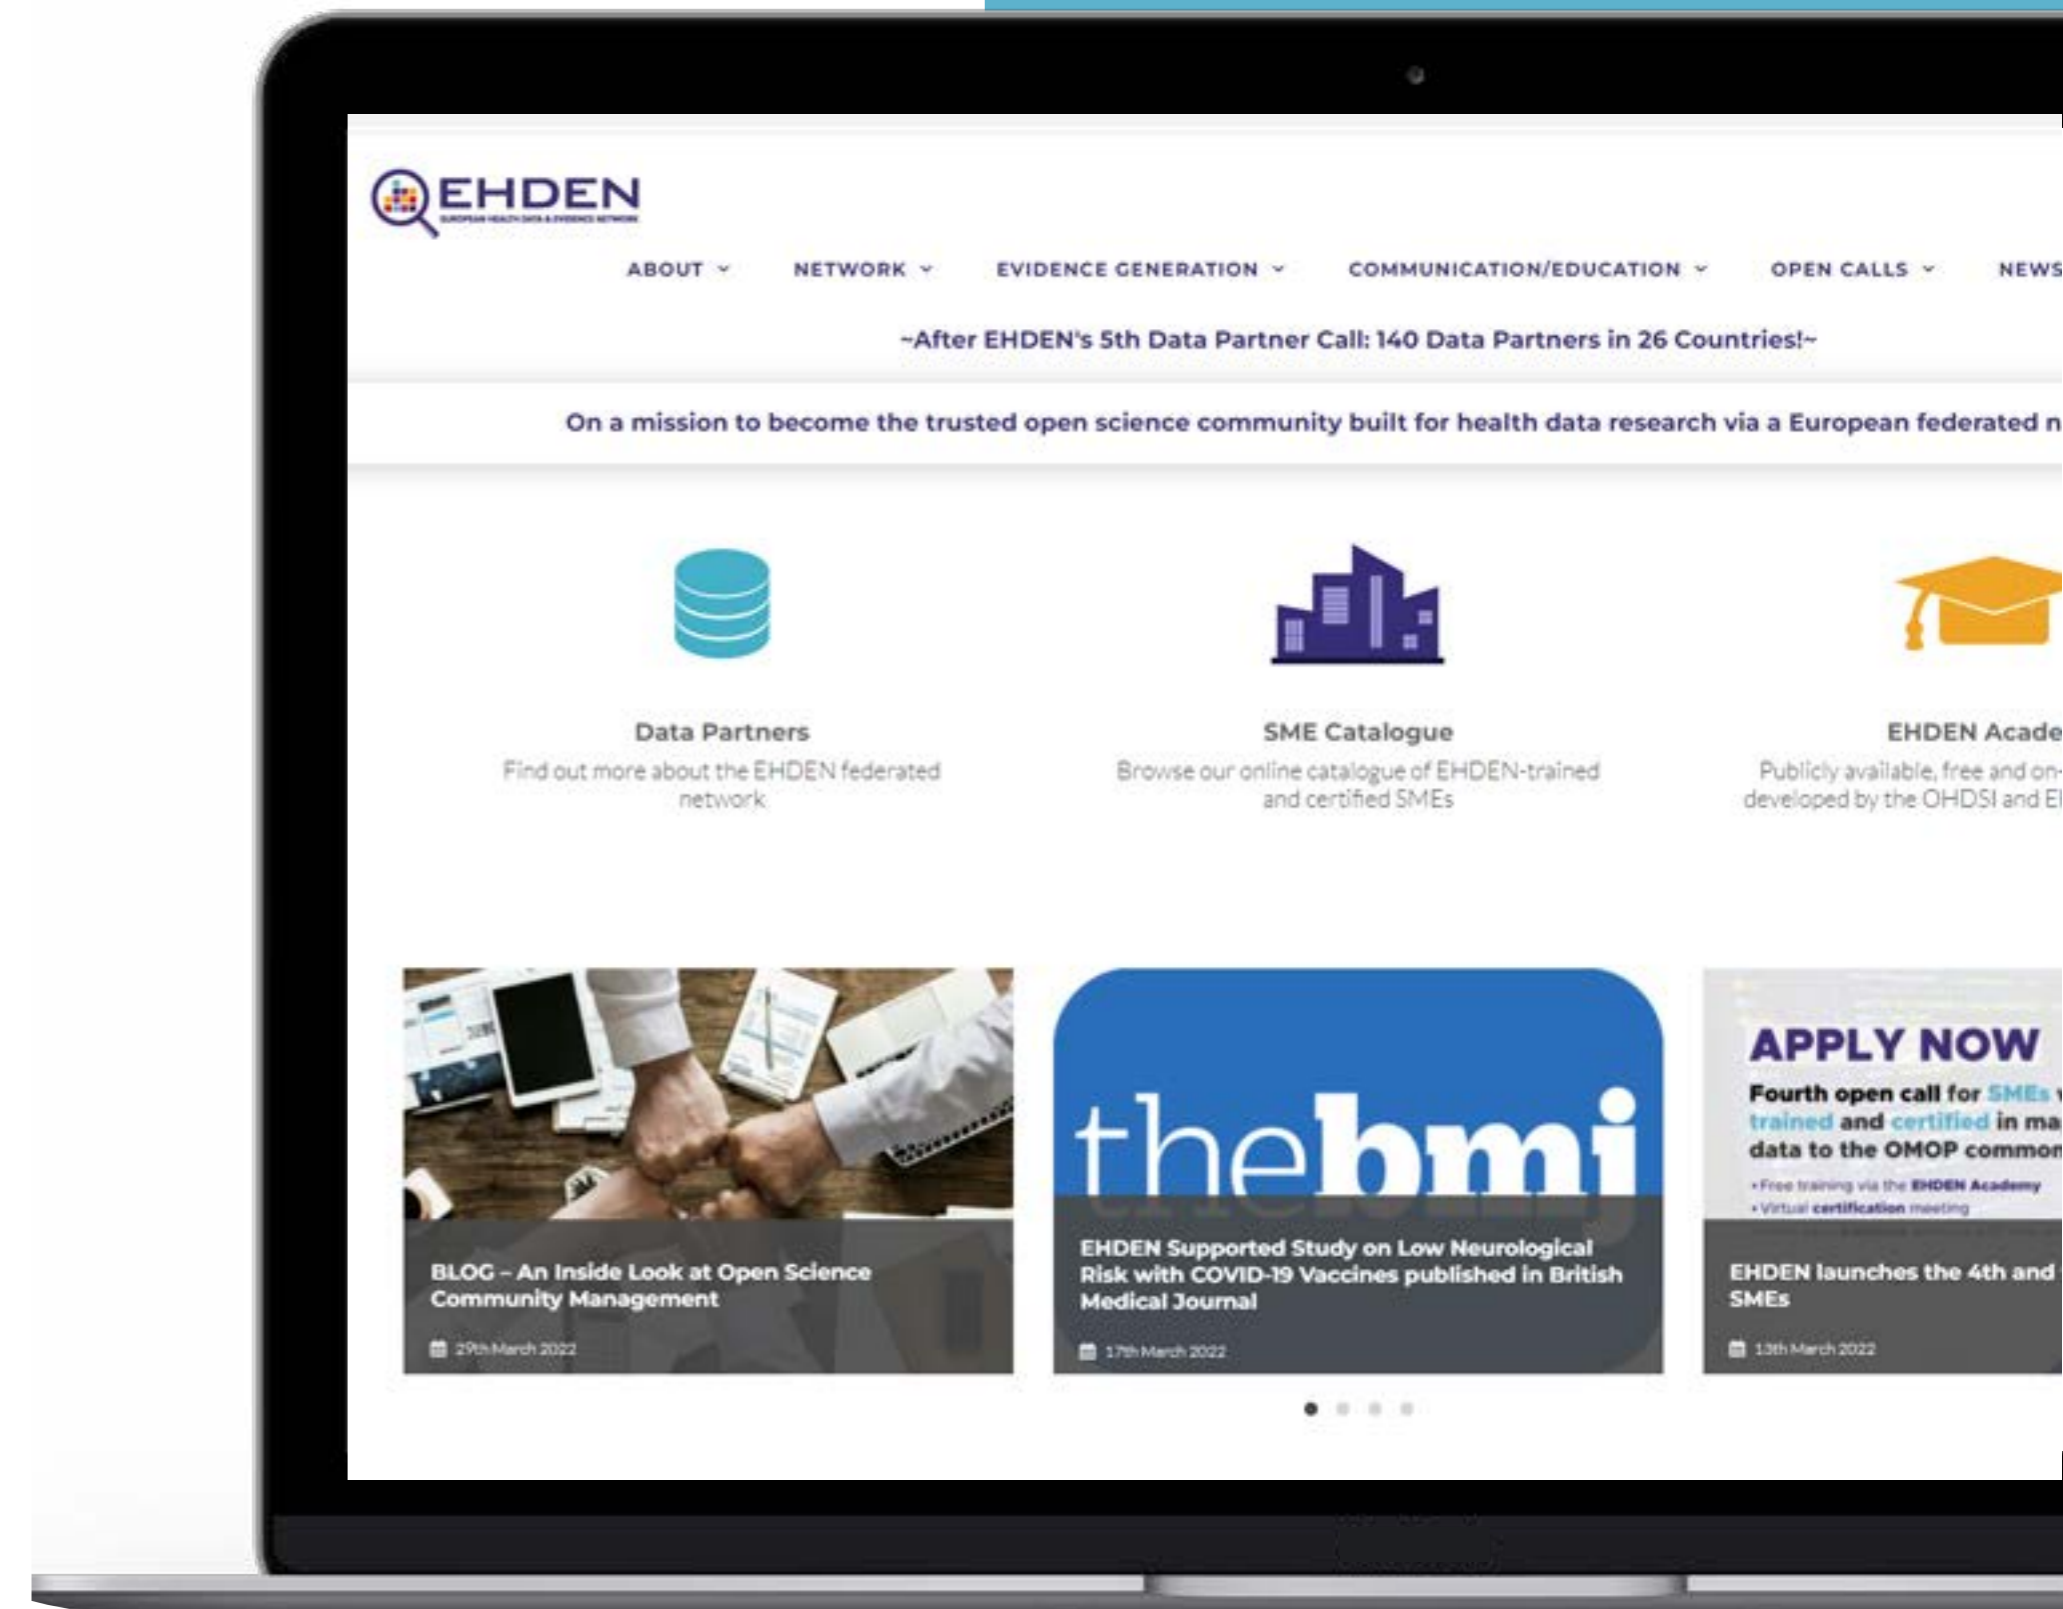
EHDEN
EUROPEAN HEALTH DATA & EVIDENCE NETWORK

ABOUT NETWORK EVIDENCE GENERATION COMMUNICATION/EDUCATION OPEN CALLS NEWS

~After EHDEN's 5th Data Partner Call: 140 Data Partners in 26 Countries!~

On a mission to become the trusted open science community built for health data research via a European federated n

Data Partners
Find out more about the EHDEN federated network

SME Catalogue
Browse our online catalogue of EHDEN-trained and certified SMEs

EHDEN Acade
Publicly available, free and on-
developed by the OHDSI and E

BLOG – An Inside Look at Open Science Community Management
29th March 2022

thebmj
EHDEN Supported Study on Low Neurological Risk with COVID-19 Vaccines published in British Medical Journal
17th March 2022

APPLY NOW
Fourth open call for SMEs
trained and certified in ma
data to the OMOP common
•Free training via the EHDEN Academy
•Virtual certification meeting
EHDEN launches the 4th and
SMEs
13th March 2022